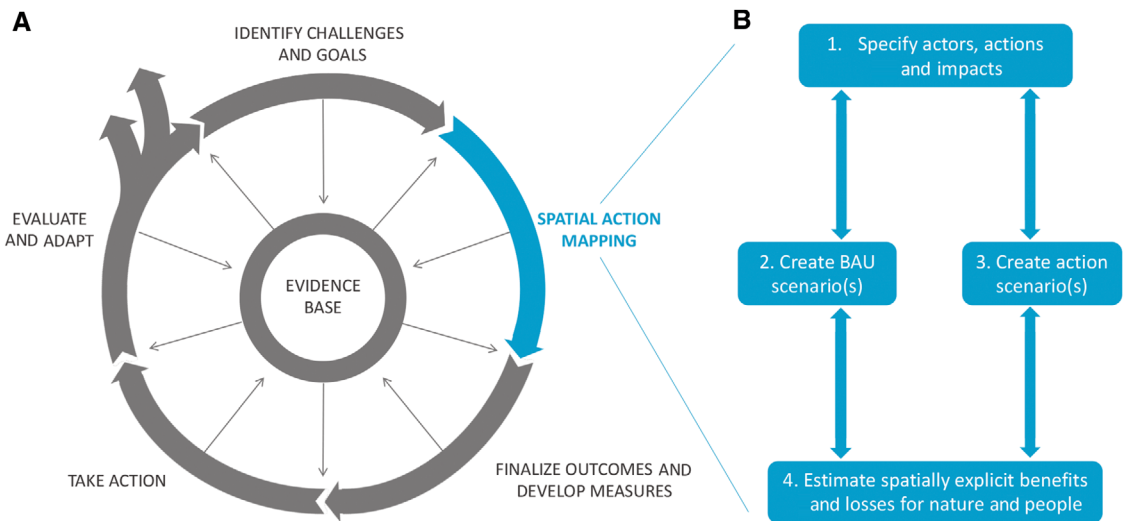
A

IDENTIFY CHALLENGES AND GOALS

SPATIAL ACTION MAPPING

FINALIZE OUTCOMES AND DEVELOP MEASURES

TAKE ACTION

EVALUATE AND ADAPT

EVIDENCE BASE

B

1. Specify actors, actions and impacts

2. Create BAU scenario(s)

3. Create action scenario(s)

4. Estimate spatially explicit benefits and losses for nature and people